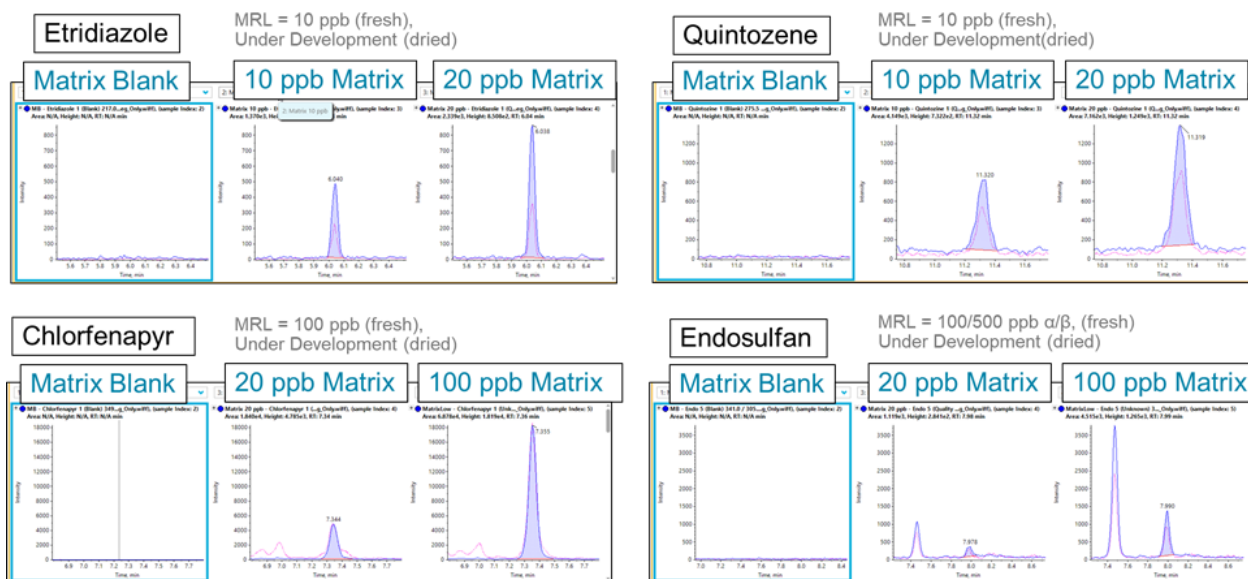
Etridiazole

MRL = 10 ppb (fresh), Under Development (dried)

Matrix Blank

10 ppb Matrix

20 ppb Matrix

MB - Etridiazole 1 (Blank) 217.0...eg_Onlywifi), (sample Index: 2)
Area: N/A, Height: N/A, RT: N/A min

Matrix 10 ppb - E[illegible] (sample Index: 3)
Area: 1,370e3, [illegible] min

2: Matrix 10 ppb

Matrix 20 ppb - Etridiazole 1 (Q...eg_Onlywifi), (sample Index: 4)
Area: 2,239e3, Height: 8,508e2, RT: 6.04 min

6.040

6.038

Intensity

Time, min

Quintozene

MRL = 10 ppb (fresh), Under Development(dried)

Matrix Blank

10 ppb Matrix

20 ppb Matrix

MB - Quintozine 1 (Blank) 275.5...g_Onlywifi), (sample Index: 2)
Area: N/A, Height: N/A, RT: N/A min

Matrix 10 ppb - Quintozine 1 (Q...g_Onlywifi), (sample Index: 3)
Area: 4,149e3, Height: 7,322e2, RT: 11.32 min

Matrix 20 ppb - Quintozine 1 (Q...g_Onlywifi), (sample Index: 4)
Area: 7,162e3, Height: 1,249e3, RT: 11.32 min

11.320

11.319

Intensity

Time, min

Chlorfenapyr

MRL = 100 ppb (fresh), Under Development (dried)

Matrix Blank

20 ppb Matrix

100 ppb Matrix

MB - Chlorfenapyr 1 (Blank) 349...g_Onlywifi), (sample Index: 2)
Area: N/A, Height: N/A, RT: N/A min

Matrix 20 ppb - Chlorfenapyr 1 (...g_Onlywifi), (sample Index: 4)
Area: 1,840e4, Height: 4,785e3, RT: 7.34 min

MatrixLow - Chlorfenapyr 1 (Unk...Onlywifi), (sample Index: 5)
Area: 6,878e4, Height: 1,819e4, RT: 7.36 min

7.344

7.355

Intensity

Time, min

Endosulfan

MRL = 100/500 ppb α/β, (fresh) Under Development (dried)

Matrix Blank

20 ppb Matrix

100 ppb Matrix

MB - Endo 5 (Blank) 341.0 / 305...g_Onlywifi), (sample Index: 2)
Area: N/A, Height: N/A, RT: N/A min

Matrix 20 ppb - Endo 5 (Quality ...g_Onlywifi), (sample Index: 4)
Area: 1,119e3, Height: 2,841e2, RT: 7.98 min

MatrixLow - Endo 5 (Unknown) 3...Onlywifi), (sample Index: 5)
Area: 4,515e3, Height: 1,265e3, RT: 7.99 min

7.978

7.990

Intensity

Time, min